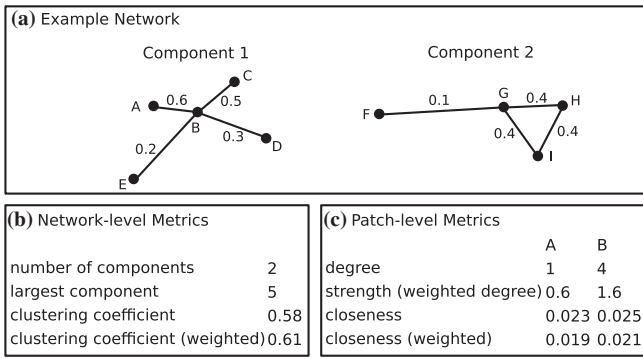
(a) Example Network

Component 1

C
A 0.6 0.5
B 0.3 D
0.2
E

Component 2

G 0.4 H
F 0.1
0.4 0.4
I

(b) Network-level Metrics

| | |
|---|---|
| number of components | 2 |
| largest component | 5 |
| clustering coefficient | 0.58 |
| clustering coefficient (weighted) | 0.61 |

(c) Patch-level Metrics

| | A | B |
|---|---|---|
| degree | 1 | 4 |
| strength (weighted degree) | 0.6 | 1.6 |
| closeness | 0.023 | 0.025 |
| closeness (weighted) | 0.019 | 0.021 |